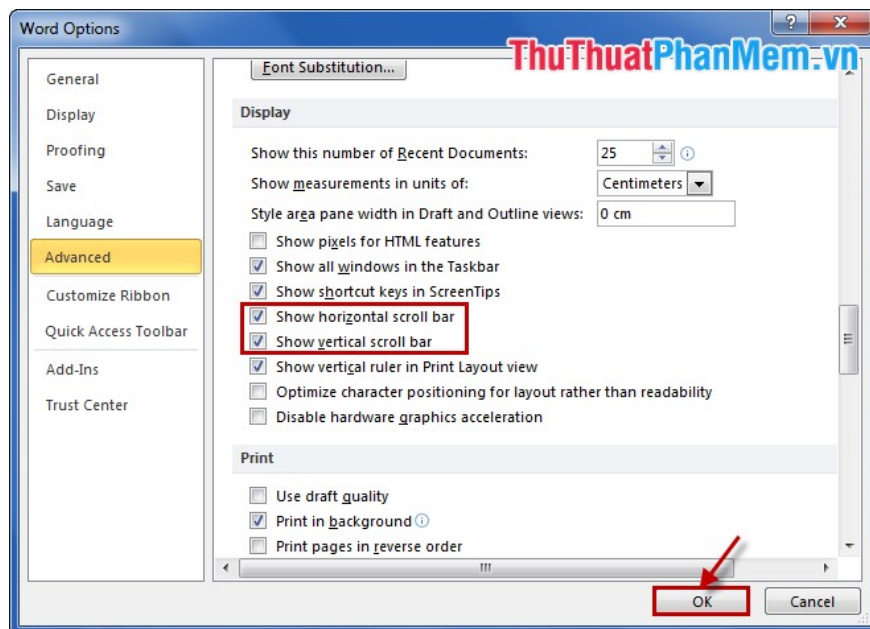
Word Options

?

ThuThuatPhanMem.vn

General
Display
Proofing
Save
Language
Advanced
Customize Ribbon
Quick Access Toolbar
Add-Ins
Trust Center

Font Substitution...

Display

Show this number of Recent Documents: 25
Show measurements in units of: Centimeters
Style area pane width in Draft and Outline views: 0 cm
Show pixels for HTML features
Show all windows in the Taskbar
Show shortcut keys in ScreenTips
Show horizontal scroll bar
Show vertical scroll bar
Show vertical ruler in Print Layout view
Optimize character positioning for layout rather than readability
Disable hardware graphics acceleration

Print

Use draft quality
Print in background
Print pages in reverse order

OK
Cancel